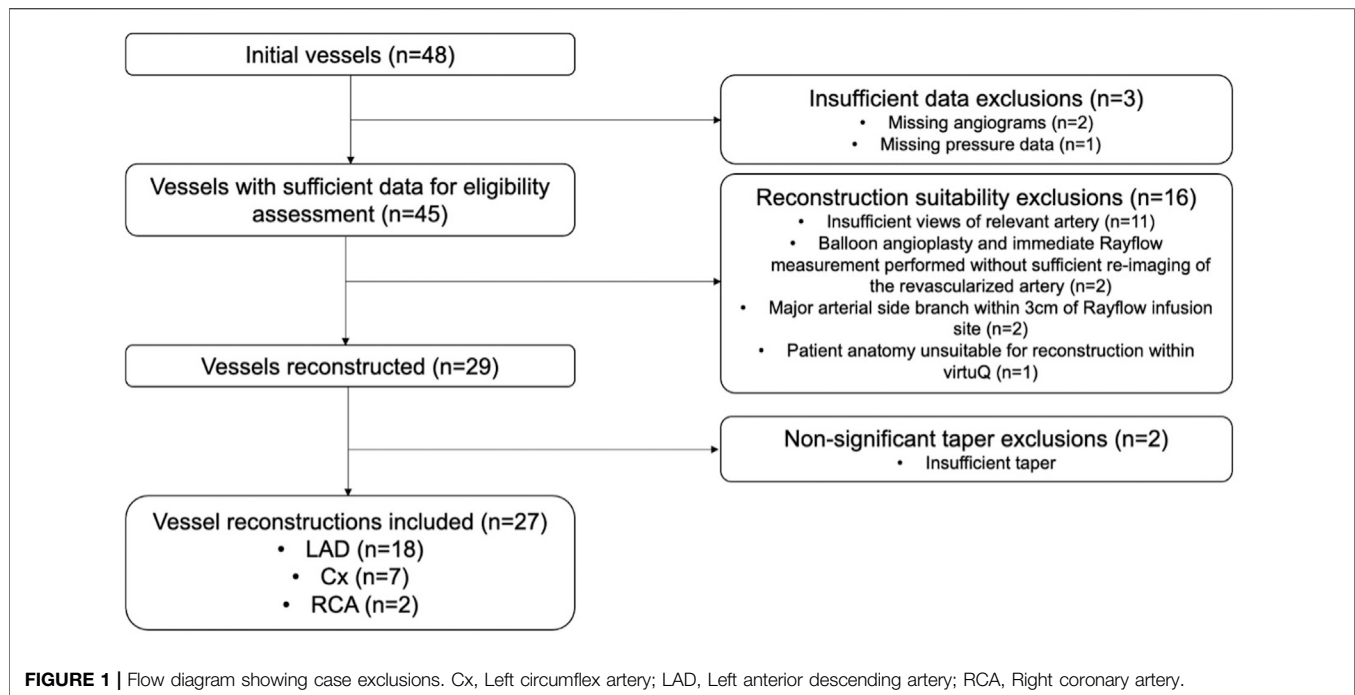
Initial vessels (n=48)

Insufficient data exclusions (n=3)
• Missing angiograms (n=2)
• Missing pressure data (n=1)

Vessels with sufficient data for eligibility assessment (n=45)

Reconstruction suitability exclusions (n=16)
• Insufficient views of relevant artery (n=11)
• Balloon angioplasty and immediate Rayflow measurement performed without sufficient re-imaging of the revascularized artery (n=2)
• Major arterial side branch within 3cm of Rayflow infusion site (n=2)
• Patient anatomy unsuitable for reconstruction within virtuQ (n=1)

Vessels reconstructed (n=29)

Non-significant taper exclusions (n=2)
• Insufficient taper

Vessel reconstructions included (n=27)
• LAD (n=18)
• Cx (n=7)
• RCA (n=2)

FIGURE 1 | Flow diagram showing case exclusions. Cx, Left circumflex artery; LAD, Left anterior descending artery; RCA, Right coronary artery.